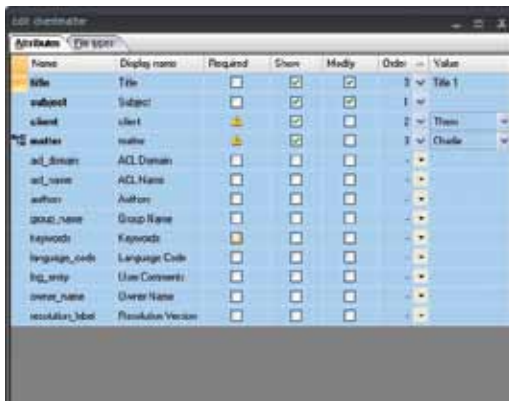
Edit clientmatter

Attributes | File types

| Name | Display name | Required | Show | Modify | Order | Value |
|---|---|---|---|---|---|---|
| title | Title | | | | 0 | Title 1 |
| subject | Subject | | | | 1 | |
| client | client | | | | 2 | Thero |
| matter | matter | | | | 3 | Charlie |
| acl_domain | ACL Domain | | | | - | |
| acl_name | ACL Name | | | | - | |
| authors | Authors | | | | - | |
| group_name | Group Name | | | | - | |
| keywords | Keywords | | | | - | |
| language_code | Language Code | | | | - | |
| log_entry | User Comments | | | | - | |
| owner_name | Owner Name | | | | - | |
| resolution_label | Resolution Version | | | | - | |